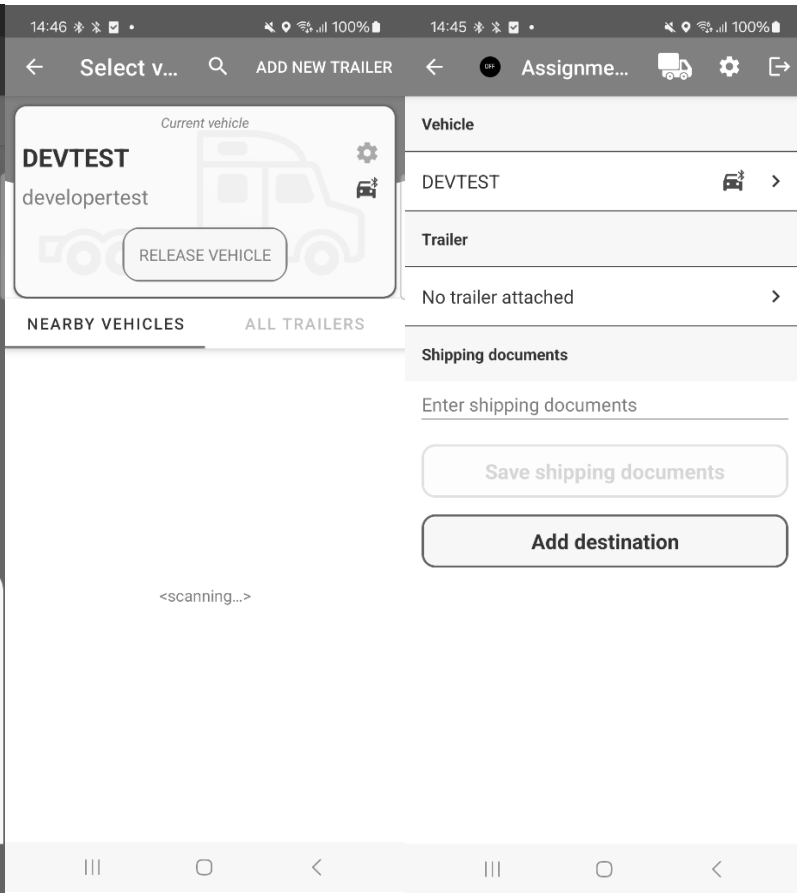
14:46 100%

Select v... ADD NEW TRAILER

Current vehicle

DEVTEST

developertest

RELEASE VEHICLE

NEARBY VEHICLES ALL TRAILERS

<scanning...>

14:45 100%

OFF Assignme...

Vehicle

DEVTEST

Trailer

No trailer attached

Shipping documents

Enter shipping documents

Save shipping documents

Add destination